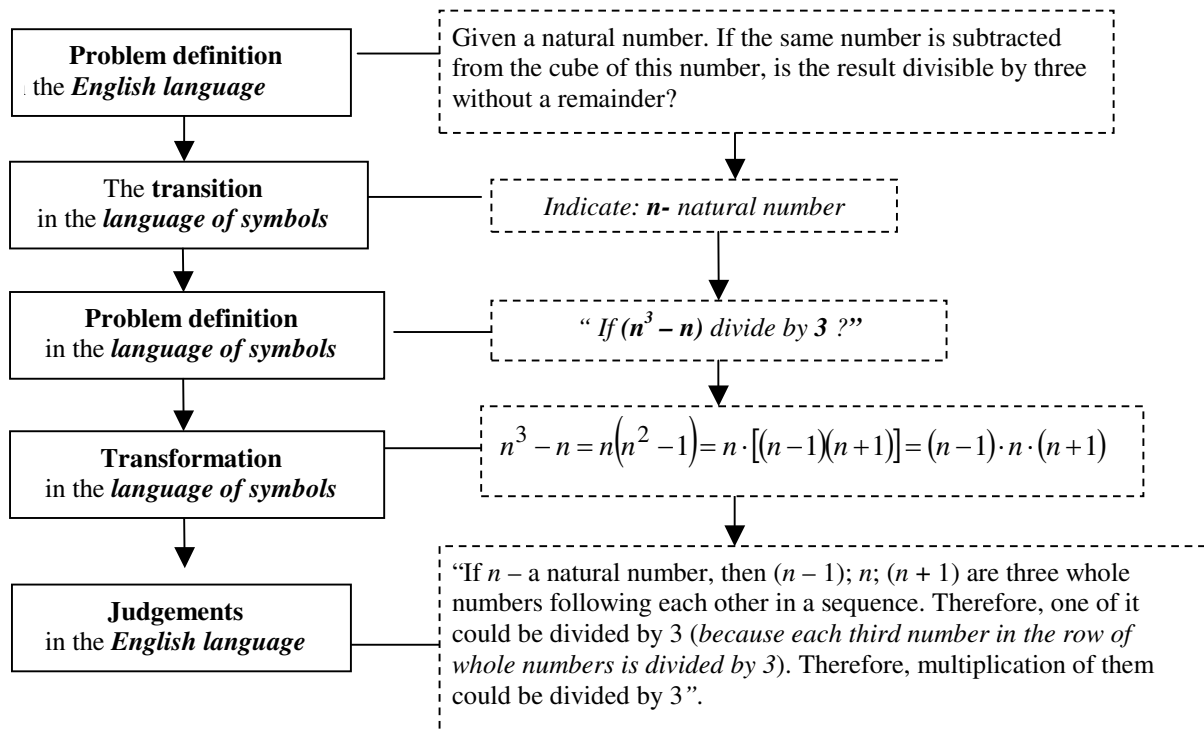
Problem definition
the English language

Given a natural number. If the same number is subtracted from the cube of this number, is the result divisible by three without a remainder?

The transition
in the language of symbols

Indicate: n- natural number

Problem definition
in the language of symbols

" If $(n^3 - n)$ divide by 3 ?"

Transformation
in the language of symbols

$n^3 - n = n(n^2 - 1) = n \cdot [(n-1)(n+1)] = (n-1) \cdot n \cdot (n+1)$

Judgements
in the English language

"If n – a natural number, then (n – 1); n; (n + 1) are three whole numbers following each other in a sequence. Therefore, one of it could be divided by 3 (because each third number in the row of whole numbers is divided by 3). Therefore, multiplication of them could be divided by 3".